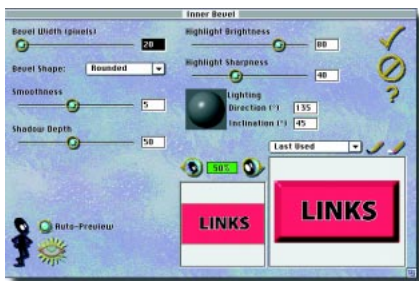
Inner Bevel

Bevel Width (pixels) 20

Bevel Shape: Rounded

Smoothness 5

Shadow Depth 50

Highlight Brightness 80

Highlight Sharpness 40

Lighting
Direction (°) 135
Inclination (°) 45

50%

Last Used

Auto-Preview

LINKS

LINKS

?